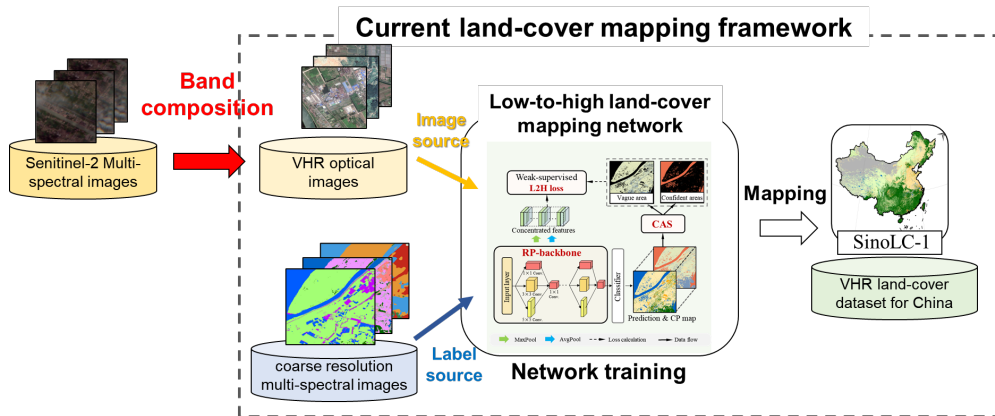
Current land-cover mapping framework

Band composition

Senitinel-2 Multi-spectral images

VHR optical images

Image source

Low-to-high land-cover mapping network

Weak-supervised
L2H loss

Vague area

Confident area

Concentrated features

CAS

RP-backbone

Input layer

Classifier

Prediction & CP map

MaxPool

AvgPool

Loss calculation

Data flow

Mapping

SinoLC-1

VHR land-cover dataset for China

coarse resolution multi-spectral images

Label source

Network training